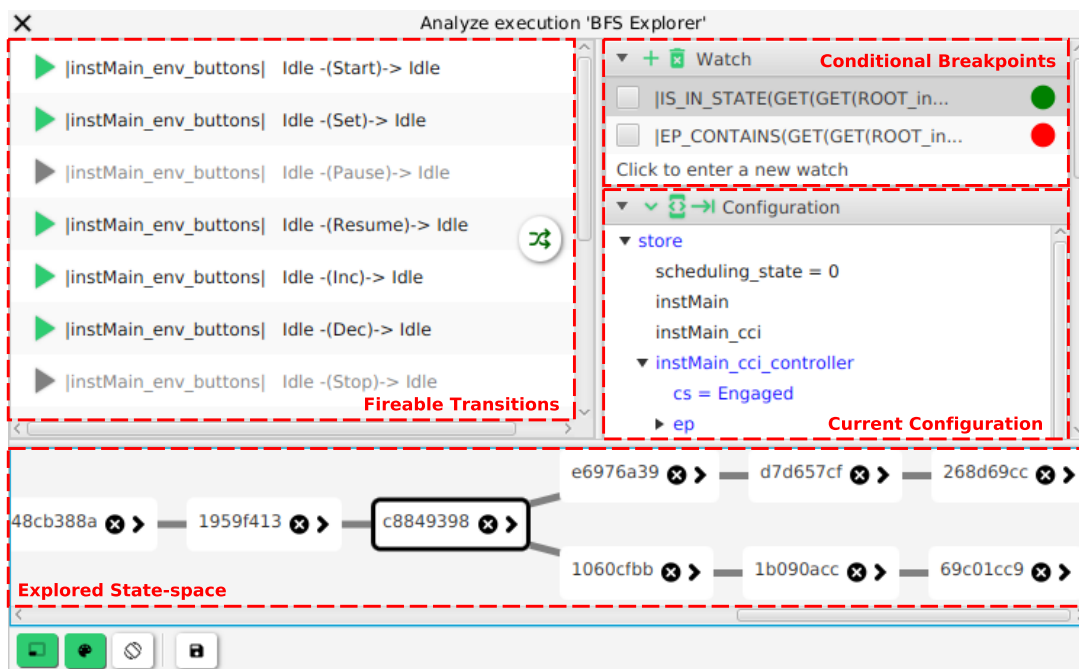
Analyze execution 'BFS Explorer'

|instMain_env_buttons| Idle -(Start)-> Idle

|instMain_env_buttons| Idle -(Set)-> Idle

|instMain_env_buttons| Idle -(Pause)-> Idle

|instMain_env_buttons| Idle -(Resume)-> Idle

|instMain_env_buttons| Idle -(Inc)-> Idle

|instMain_env_buttons| Idle -(Dec)-> Idle

|instMain_env_buttons| Idle -(Stop)-> Idle

Fireable Transitions

Watch

Conditional Breakpoints

|IS_IN_STATE(GET(GET(ROOT_in...

|EP_CONTAINS(GET(GET(ROOT_in...

Click to enter a new watch

Configuration

store

scheduling_state = 0

instMain

instMain_cci

instMain_cci_controller

cs = Engaged

ep

Current Configuration

48cb388a

1959f413

c8849398

e6976a39

d7d657cf

268d69cc

1060cfbb

1b090acc

69c01cc9

Explored State-space